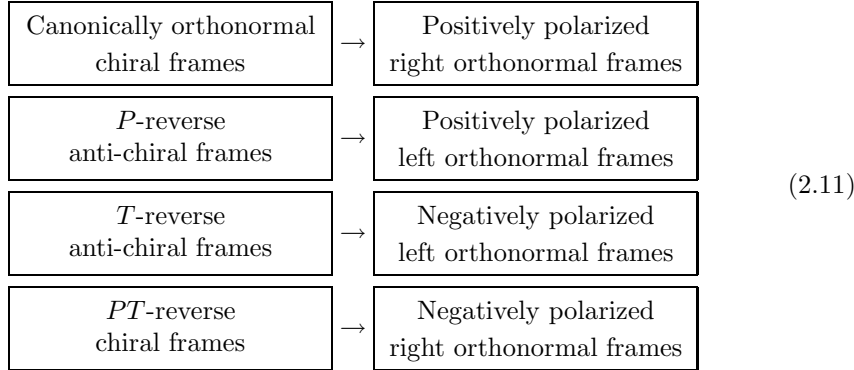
| Canonically orthonormal chiral frames | $\rightarrow$ | Positively polarized right orthonormal frames |
|---|---|---|
| $P$-reverse anti-chiral frames | $\rightarrow$ | Positively polarized left orthonormal frames |
| $T$-reverse anti-chiral frames | $\rightarrow$ | Negatively polarized left orthonormal frames |
| $PT$-reverse chiral frames | $\rightarrow$ | Negatively polarized right orthonormal frames |

(2.11)